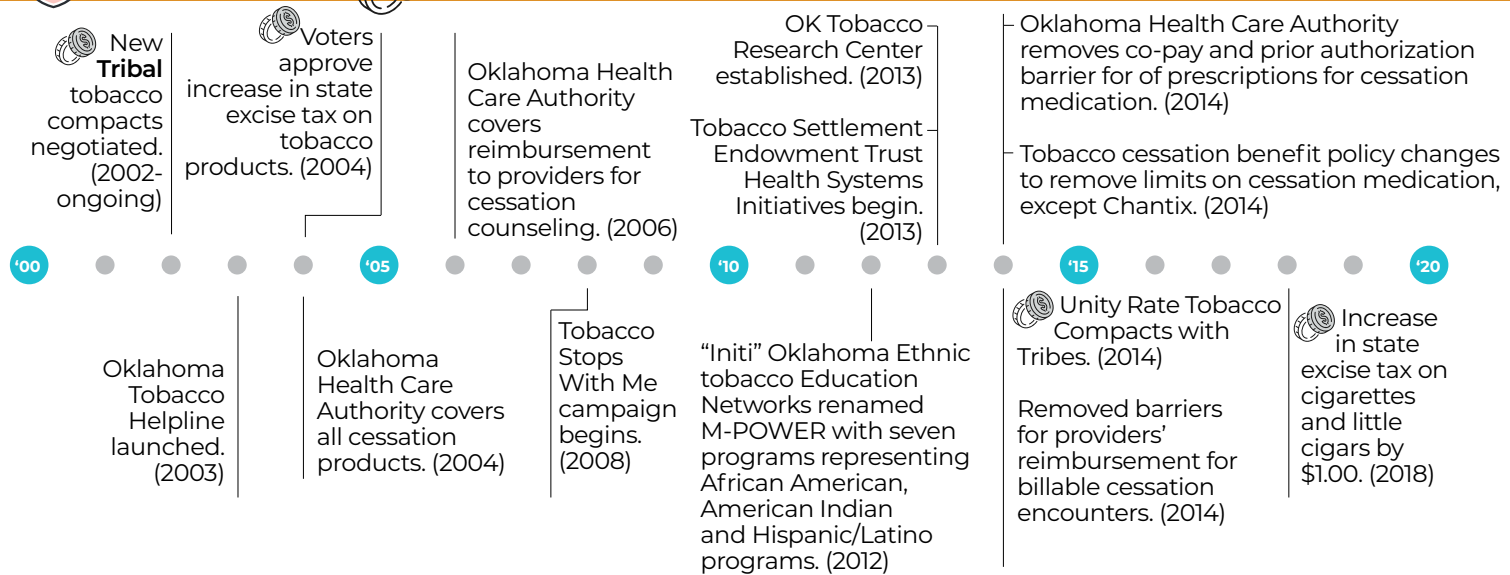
New **Tribal** tobacco compacts negotiated. (2002-ongoing)

Voters approve increase in state excise tax on tobacco products. (2004)

Oklahoma Health Care Authority covers reimbursement to providers for cessation counseling. (2006)

OK Tobacco Research Center established. (2013)

Tobacco Settlement Endowment Trust Health Systems Initiatives begin. (2013)

Oklahoma Health Care Authority removes co-pay and prior authorization barrier for of prescriptions for cessation medication. (2014)

Tobacco cessation benefit policy changes to remove limits on cessation medication, except Chantix. (2014)

'00

'05

'10

'15

'20

Oklahoma Tobacco Helpline launched. (2003)

Oklahoma Health Care Authority covers all cessation products. (2004)

Tobacco Stops With Me campaign begins. (2008)

"Initi" Oklahoma Ethnic tobacco Education Networks renamed M-POWER with seven programs representing African American, American Indian and Hispanic/Latino programs. (2012)

Unity Rate Tobacco Compacts with Tribes. (2014)

Removed barriers for providers' reimbursement for billable cessation encounters. (2014)

Increase in state excise tax on cigarettes and little cigars by $1.00. (2018)